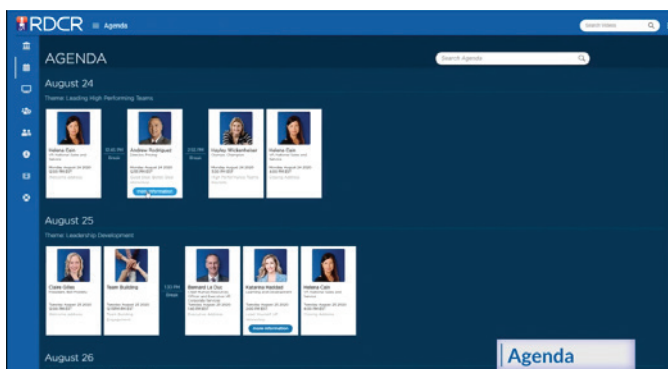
RDCR ≡ Agenda

Search Videos

AGENDA

Search Agenda

August 24

Theme: Leading High Performing Teams

Helena Cain
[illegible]
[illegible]

12:45 PM
Break

Andrew Rodriguez
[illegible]
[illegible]
View Information

2:00 PM
Break

Hayley Wickenheiser
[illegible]
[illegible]

Helena Cain
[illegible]
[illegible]

August 25

Theme: Leadership Development

Claire Gillies
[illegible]
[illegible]

Team Building
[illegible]
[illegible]

1:30 PM
Break

Bernard Le Duc
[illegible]
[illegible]

Katarina Haddad
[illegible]
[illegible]
View Information

Helena Cain
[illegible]
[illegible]

August 26

Agenda